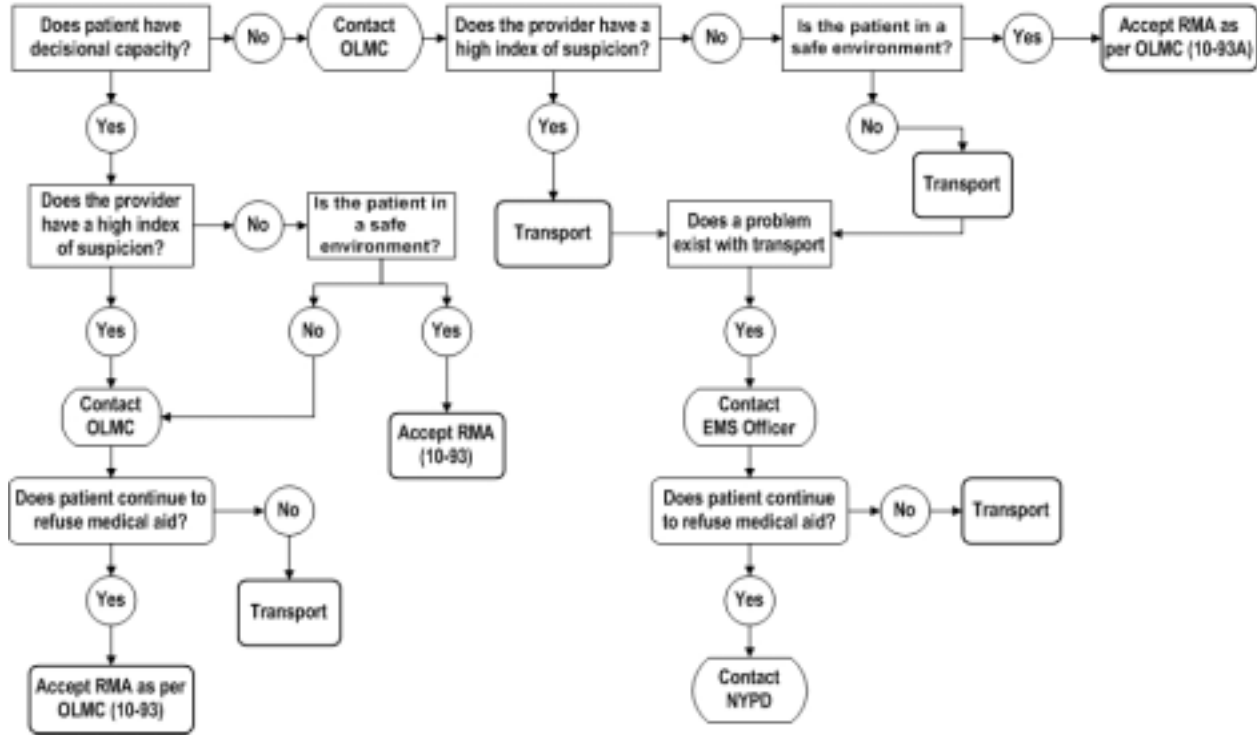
Does patient have decisional capacity?

No

Contact OLMC

Does the provider have a high index of suspicion?

No

Is the patient in a safe environment?

Yes

Accept RMA as per OLMC (10-93A)

Yes

Yes

No

Does the provider have a high index of suspicion?

No

Is the patient in a safe environment?

Transport

Transport

Does a problem exist with transport

Yes

No

Yes

Yes

Contact OLMC

Accept RMA (10-93)

Contact EMS Officer

Does patient continue to refuse medical aid?

No

Does patient continue to refuse medical aid?

No

Transport

Transport

Yes

Yes

Accept RMA as per OLMC (10-93)

Contact NYPD